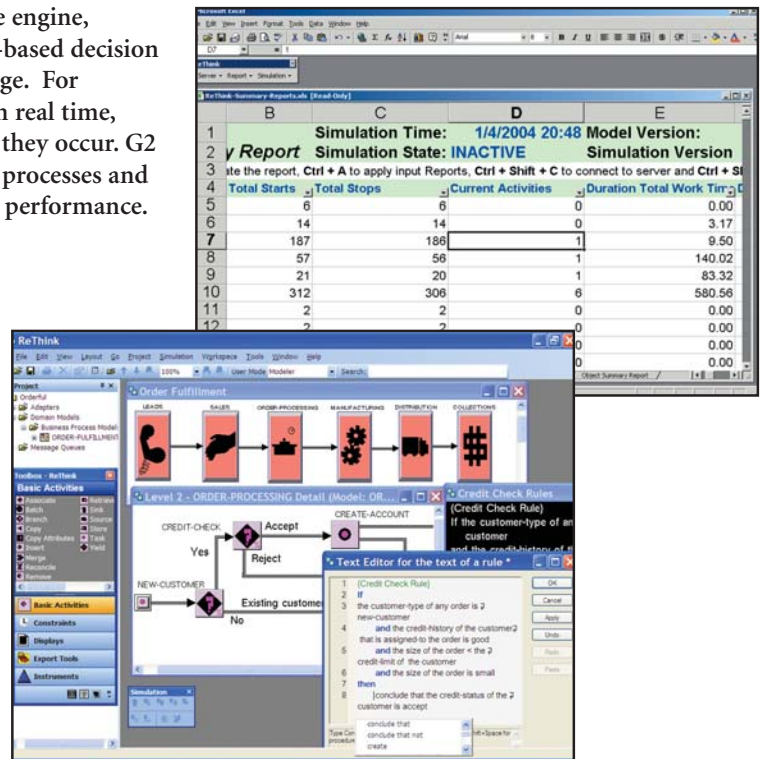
e engine, -based decision ge. For n real time, they occur. G2 processes and performance.

Microsoft Excel
File Edit View Insert Format Tools Data Window Help
D7
ReThink
Server • Report • Simulation •
ReThink-Summary-Reports.xls [Read-Only]

| | B | C | D | E |
|---|---|---|---|---|
| 1 | | Simulation Time: | 1/4/2004 20:48 | Model Version: |
| 2 | y Report | Simulation State: | INACTIVE | Simulation Version |
| 3 | ate the report, **Ctrl + A** to apply input Reports, **Ctrl + Shift + C** to connect to server and **Ctrl + Sh** | | | |
| 4 | Total Starts | Total Stops | Current Activities | Duration Total Work Tim |
| 5 | 6 | 6 | 0 | 0.00 |
| 6 | 14 | 14 | 0 | 3.17 |
| 7 | 187 | 186 | 1 | 9.50 |
| 8 | 57 | 56 | 1 | 140.02 |
| 9 | 21 | 20 | 1 | 83.32 |
| 10 | 312 | 306 | 6 | 580.56 |
| 11 | 2 | 2 | 0 | 0.00 |
| 12 | 2 | 2 | 0 | 0.00 |
| | | | 0 | 0.00 |
| | | | 0 | 0.00 |

Object Summary Report

ReThink
File Edit View Layout Go Project Simulation Workspace Tools Window Help
100% User Mode Modeler Search
Project
Orderful
Adapters
Domain Models
Business Process Model
ORDER-FULFILLMENT
Message Queues
Toolbox - ReThink
Basic Activities
Associate Retrieve Batch Sink Branch Source Copy Store Copy Attributes Task Insert Yield Merge Reconcile Remove
Basic Activities
Constraints
Displays
Export Tools
Instruments
Simulation

Order Fulfillment
LEADS SALES ORDER-PROCESSING MANUFACTURING DISTRIBUTION COLLECTIONS

Level 2 - ORDER-PROCESSING Detail (Model: OR...
CREDIT-CHECK Accept CREATE-ACCOUNT
Yes Reject
NEW-CUSTOMER
Existing custome
No

Credit Check Rules
(Credit Check Rule)
If the customer-type of an customer
and the credit-history of t

Text Editor for the text of a rule *
1 {Credit Check Rule}
2 if
3 the customer-type of any order is new-customer
4 and the credit-history of the customer that is assigned-to the order is good
5 and the size of the order < the credit-limit of the customer
6 and the size of the order is small
7 then
8 conclude that the credit-status of the customer is accept
OK
Cancel
Apply
Undo
Redo
Paste
conclude that
conclude that not
create
Type Con procedure